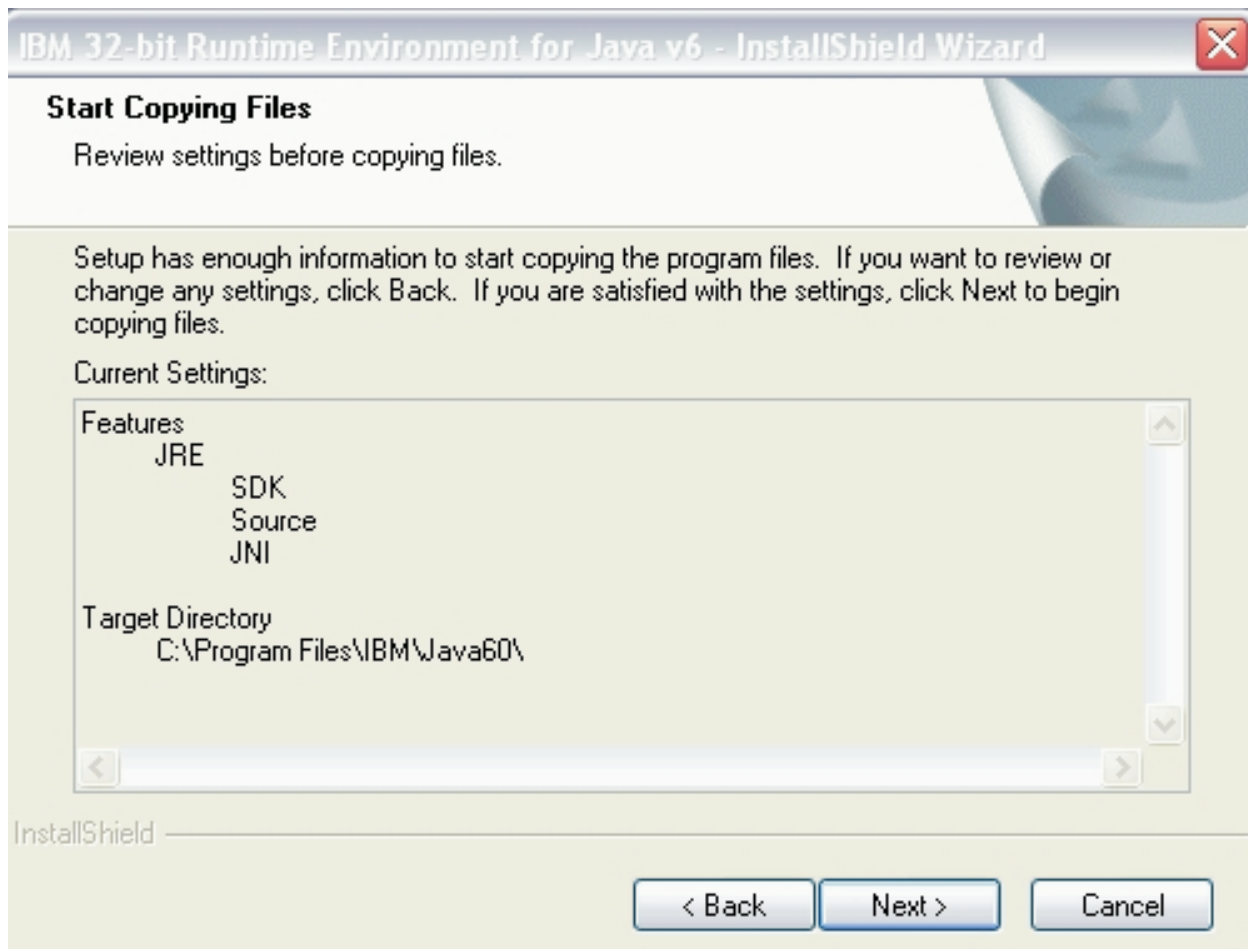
IBM 32-bit Runtime Environment for Java v6 - InstallShield Wizard

Start Copying Files

Review settings before copying files.

Setup has enough information to start copying the program files. If you want to review or change any settings, click Back. If you are satisfied with the settings, click Next to begin copying files.

Current Settings:

Features
JRE
SDK
Source
JNI

Target Directory
C:\Program Files\IBM\Java60\

InstallShield

< Back

Next >

Cancel